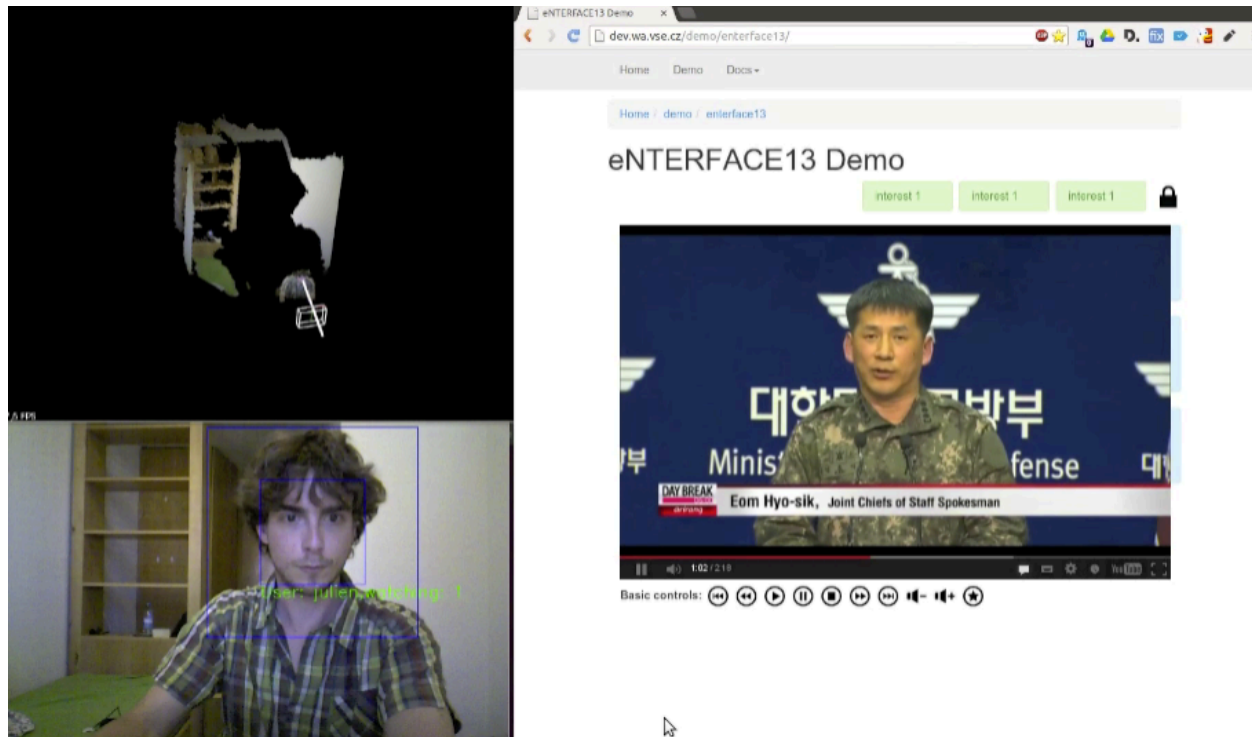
eNTERFACE13 Demo ×

dev.wa.vse.cz/demo/enterface13/

Home Demo Docs

Home / demo / enterface13

eNTERFACE13 Demo

interest 1 interest 1 interest 1

대한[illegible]방부
Minis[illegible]fense

DAY BREAK
Eom Hyo-sik, Joint Chiefs of Staff Spokesman

1:02 / 2:18

Basic controls:

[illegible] FPS

User: julien watching: 1